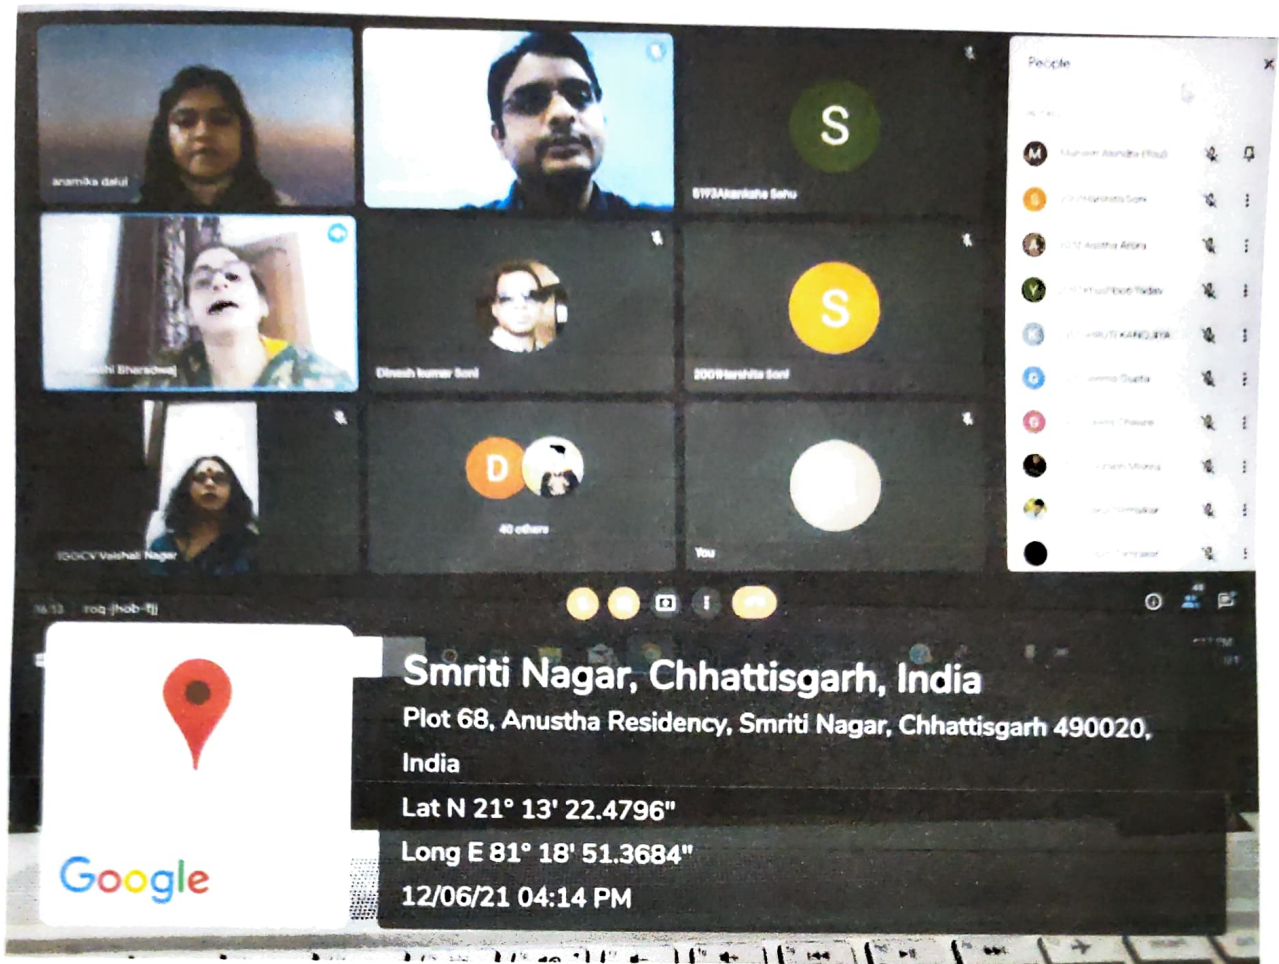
anamika dalal

S

B19Akanksha Sahu

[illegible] Bhardwaj

Dinesh kumar Soni

S

2001Harshita Soni

IDOCV Vaishali Nagar

D

40 others

You

People

rog-jhob-fjj

Smriti Nagar, Chhattisgarh, India

Plot 68, Anustha Residency, Smriti Nagar, Chhattisgarh 490020, India

Lat N 21° 13' 22.4796"

Long E 81° 18' 51.3684"

12/06/21 04:14 PM

Google